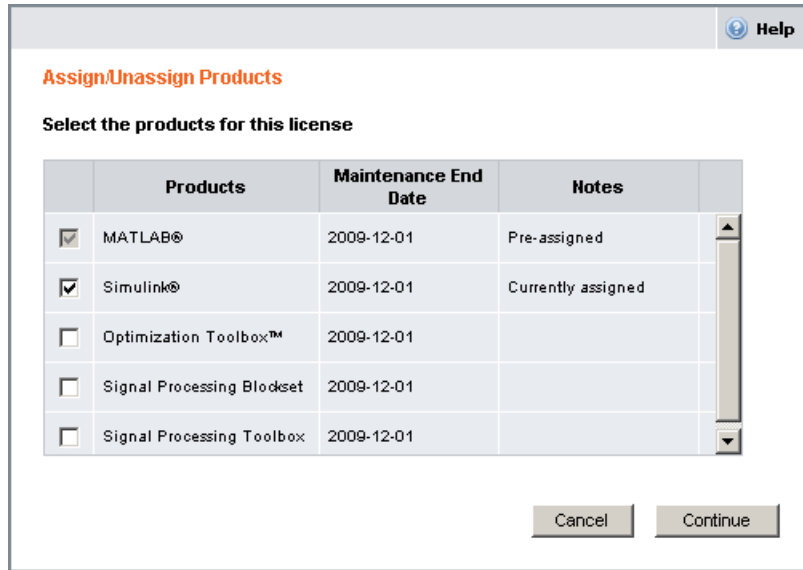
Help

Assign/Unassign Products

Select the products for this license

| | Products | Maintenance End Date | Notes |
|---|---|---|---|
| ☑ | MATLAB® | 2009-12-01 | Pre-assigned |
| ☑ | Simulink® | 2009-12-01 | Currently assigned |
| ☐ | Optimization Toolbox™ | 2009-12-01 | |
| ☐ | Signal Processing Blockset | 2009-12-01 | |
| ☐ | Signal Processing Toolbox | 2009-12-01 | |

Cancel Continue